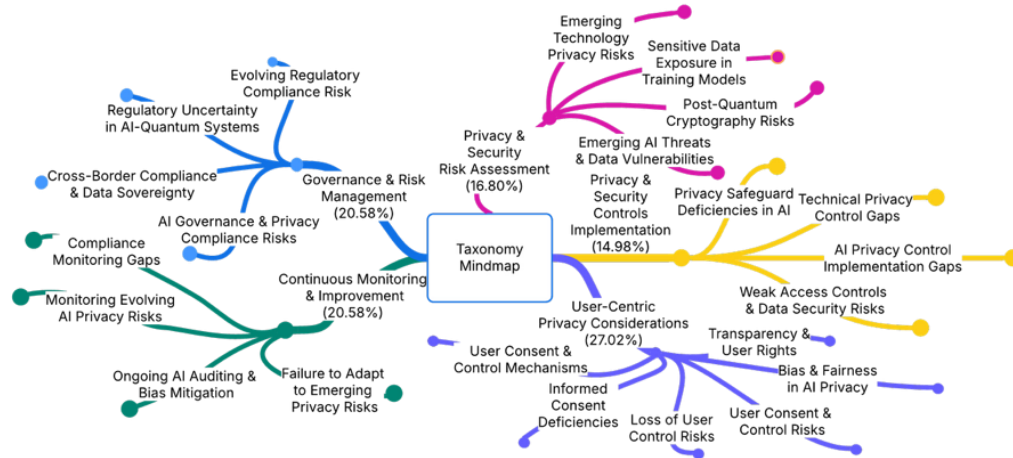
Taxonomy Mindmap

Governance & Risk Management (20.58%)

Evolving Regulatory Compliance Risk

Regulatory Uncertainty in AI-Quantum Systems

Cross-Border Compliance & Data Sovereignty

AI Governance & Privacy Compliance Risks

Privacy & Security Risk Assessment (16.80%)

Emerging Technology Privacy Risks

Sensitive Data Exposure in Training Models

Post-Quantum Cryptography Risks

Emerging AI Threats & Data Vulnerabilities

Privacy & Security Controls Implementation (14.98%)

Privacy Safeguard Deficiencies in AI

Technical Privacy Control Gaps

AI Privacy Control Implementation Gaps

Weak Access Controls & Data Security Risks

User-Centric Privacy Considerations (27.02%)

Transparency & User Rights

Bias & Fairness in AI Privacy

User Consent & Control Risks

Loss of User Control Risks

Informed Consent Deficiencies

User Consent & Control Mechanisms

Continuous Monitoring & Improvement (20.58%)

Compliance Monitoring Gaps

Monitoring Evolving AI Privacy Risks

Ongoing AI Auditing & Bias Mitigation

Failure to Adapt to Emerging Privacy Risks